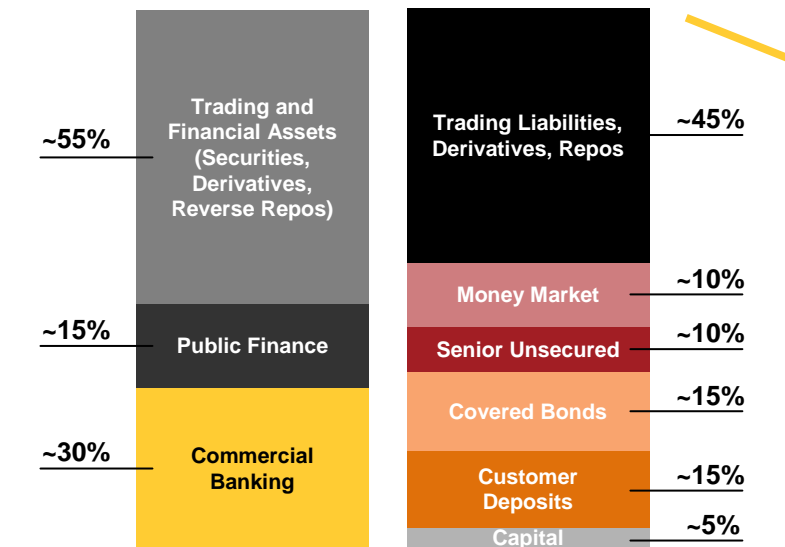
~55%

Trading and Financial Assets (Securities, Derivatives, Reverse Repos)

~15%

Public Finance

~30%

Commercial Banking

Trading Liabilities, Derivatives, Repos

~45%

Money Market

~10%

Senior Unsecured

~10%

Covered Bonds

~15%

Customer Deposits

~15%

Capital

~5%